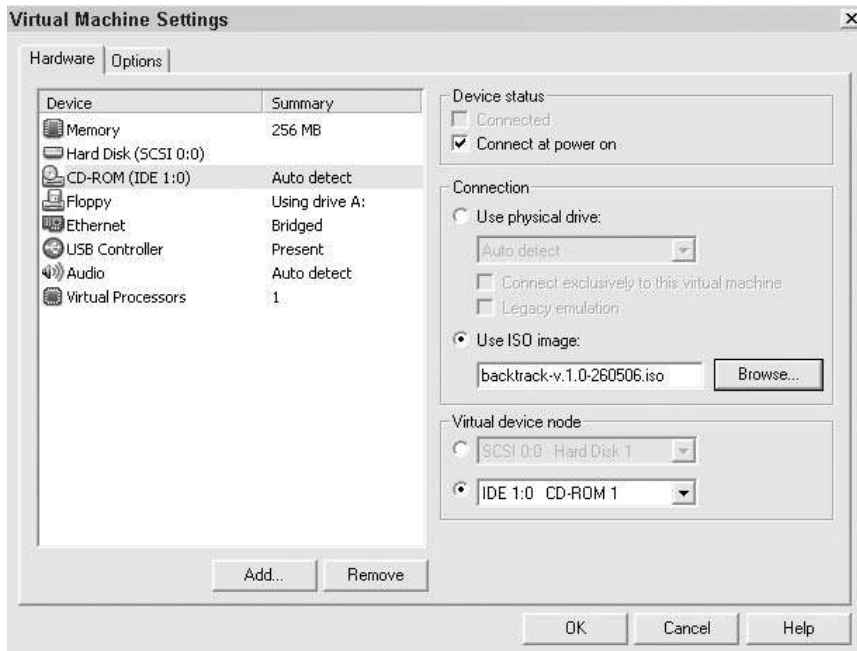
Virtual Machine Settings

×

Hardware | Options

| Device | Summary |
|---|---|
| Memory | 256 MB |
| Hard Disk (SCSI 0:0) | |
| CD-ROM (IDE 1:0) | Auto detect |
| Floppy | Using drive A: |
| Ethernet | Bridged |
| USB Controller | Present |
| Audio | Auto detect |
| Virtual Processors | 1 |

Add... Remove

Device status

Connected

Connect at power on

Connection

Use physical drive:

Auto detect

Connect exclusively to this virtual machine

Legacy emulation

Use ISO image:

backtrack-v.1.0-260506.iso

Browse...

Virtual device node

SCSI 0:0 Hard Disk 1

IDE 1:0 CD-ROM 1

OK Cancel Help